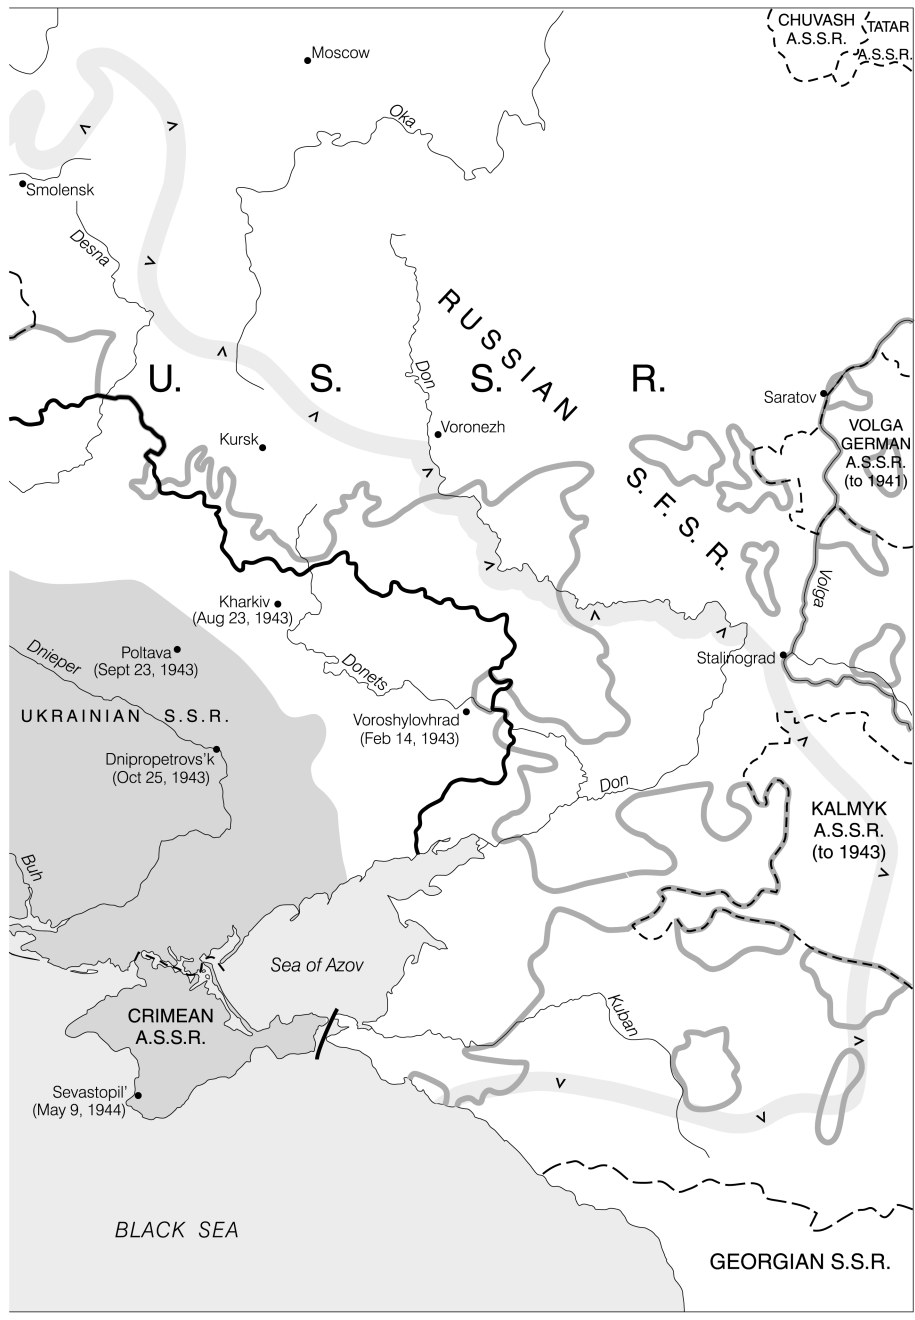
CHUVASH A.S.S.R.

TATAR A.S.S.R.

Moscow

Oka

Smolensk

Desna

RUSSIAN

U. S. S. R.

Don

Saratov

Kursk

Voronezh

VOLGA GERMAN A.S.S.R. (to 1941)

S. F. S. R.

Kharkiv (Aug 23, 1943)

Volga

Poltava (Sept 23, 1943)

Dnieper

Donets

Stalinograd

UKRAINIAN S.S.R.

Voroshylovhrad (Feb 14, 1943)

Dnipropetrovs'k (Oct 25, 1943)

Don

KALMYK A.S.S.R. (to 1943)

Buh

Sea of Azov

CRIMEAN A.S.S.R.

Kuban

Sevastopil' (May 9, 1944)

BLACK SEA

GEORGIAN S.S.R.